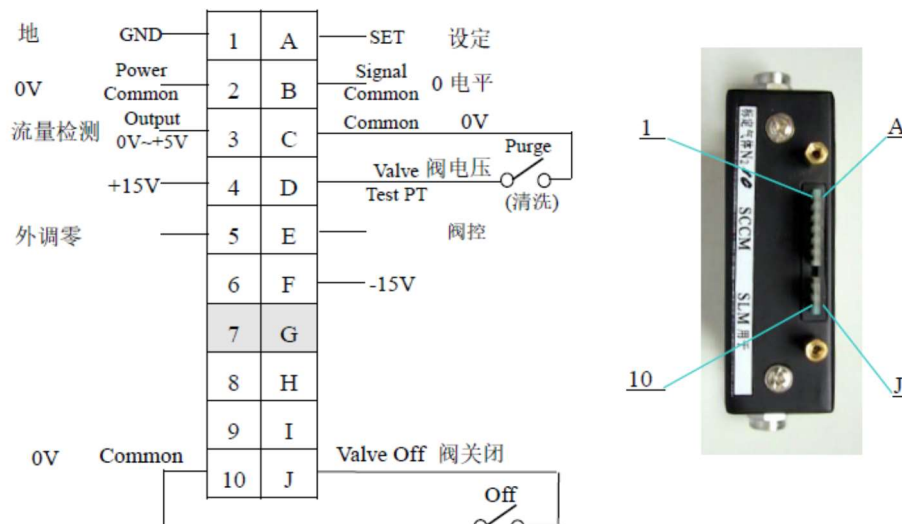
地 GND 1 A SET 设定

0V Power Common 2 B Signal Common 0 电平

流量检测 Output 0V~+5V 3 C Common 0V

Purge

+15V 4 D Valve 阀电压 Test PT (清洗)

外调零 5 E 阀控

6 F -15V

7 G

8 H

9 I

0V Common 10 J Valve Off 阀关闭

Off

| | |
|---|---|
| 1 | A |
| 2 | B |
| 3 | C |
| 4 | D |
| 5 | E |
| 6 | F |
| 7 | G |
| 8 | H |
| 9 | I |
| 10 | J |

1

A

10

J

SCCM

SLM